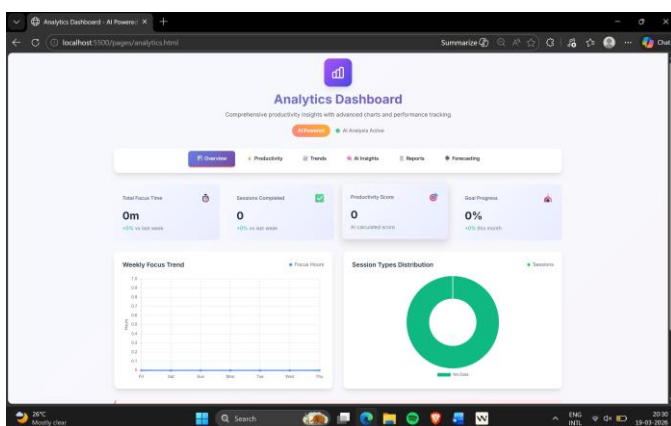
Analytics Dashboard - AI Powered ×
localhost:5500/pages/analytics.html
Summarize
Chat

Analytics Dashboard
Comprehensive productivity insights with advanced charts and performance tracking
AI Powered
AI Analysis Active

Overview
Productivity
Trends
AI Insights
Reports
Forecasting

Total Focus Time
0m
+0% vs last week

Sessions Completed
0
+0% vs last week

Productivity Score
0
AI calculated score

Goal Progress
0%
+0% this month

Weekly Focus Trend
Focus Hours
1.0
0.9
0.8
0.7
0.6
0.5
0.4
0.3
0.2
0.1
0
Hours
Fri
Sat
Sun
Mon
Tue
Wed
Thu

Session Types Distribution
Sessions
No Data

26°C
Mostly clear
Search
ENG
INTL
20:30
19-03-2026